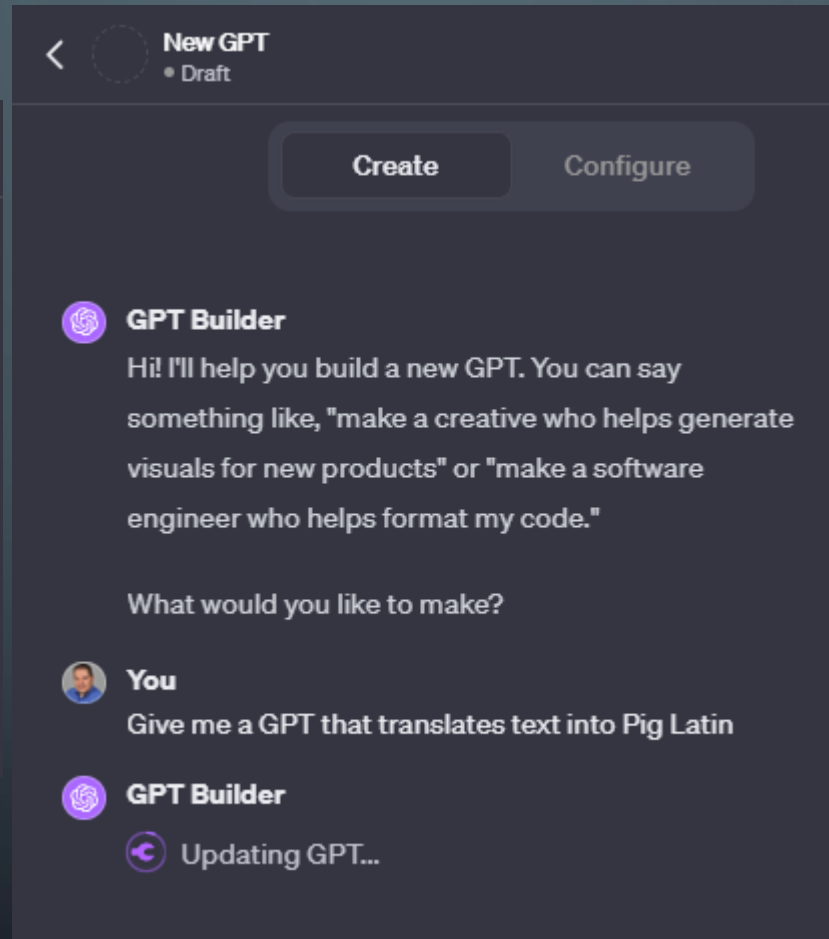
New GPT
• Draft

Create
Configure

GPT Builder
Hi! I'll help you build a new GPT. You can say something like, "make a creative who helps generate visuals for new products" or "make a software engineer who helps format my code."

What would you like to make?

You
Give me a GPT that translates text into Pig Latin

GPT Builder
Updating GPT...